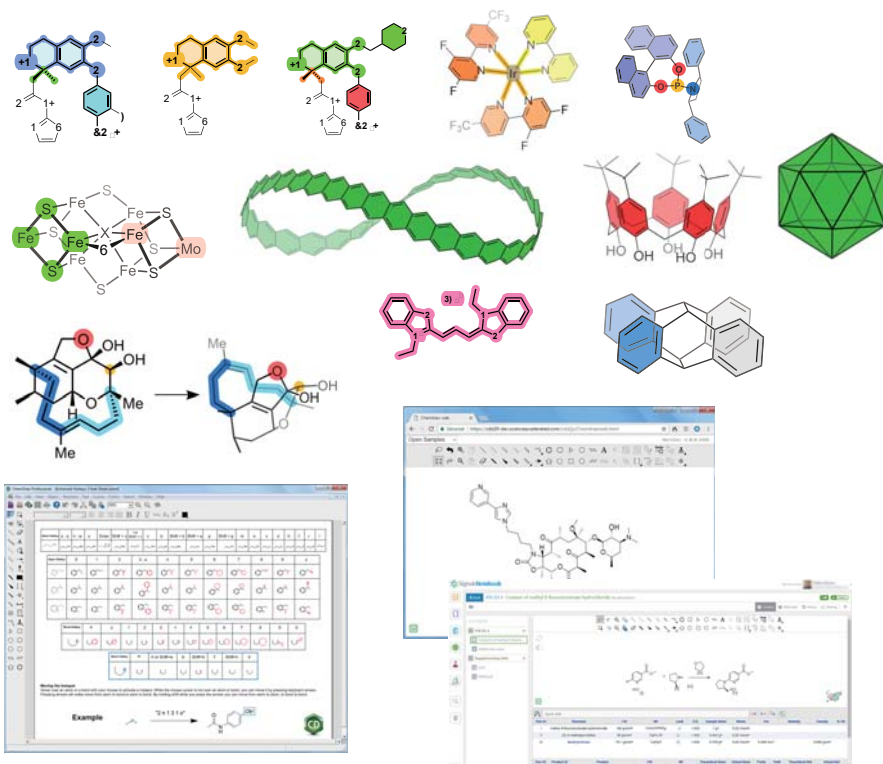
2
+1
2
2
1+
1 6
&2 +
2
+1
2
1+
1 6
2
+1
2
2
1+
1 6
&2 +
$CF_3$
F
N
Ir
N
N
F
$F_3C$
F
F
O
O
P
O
N
S
Fe
Fe
S
S
Fe
Fe
X
6
Fe
S
S
Mo
Fe
S
S
OH
OH
OH
OH
3)
2
1
1
2
OH
OH
H
O
Me
Me
Me
O
OH
O
Example
ChemDraw
Open Samples
Signals Notebook